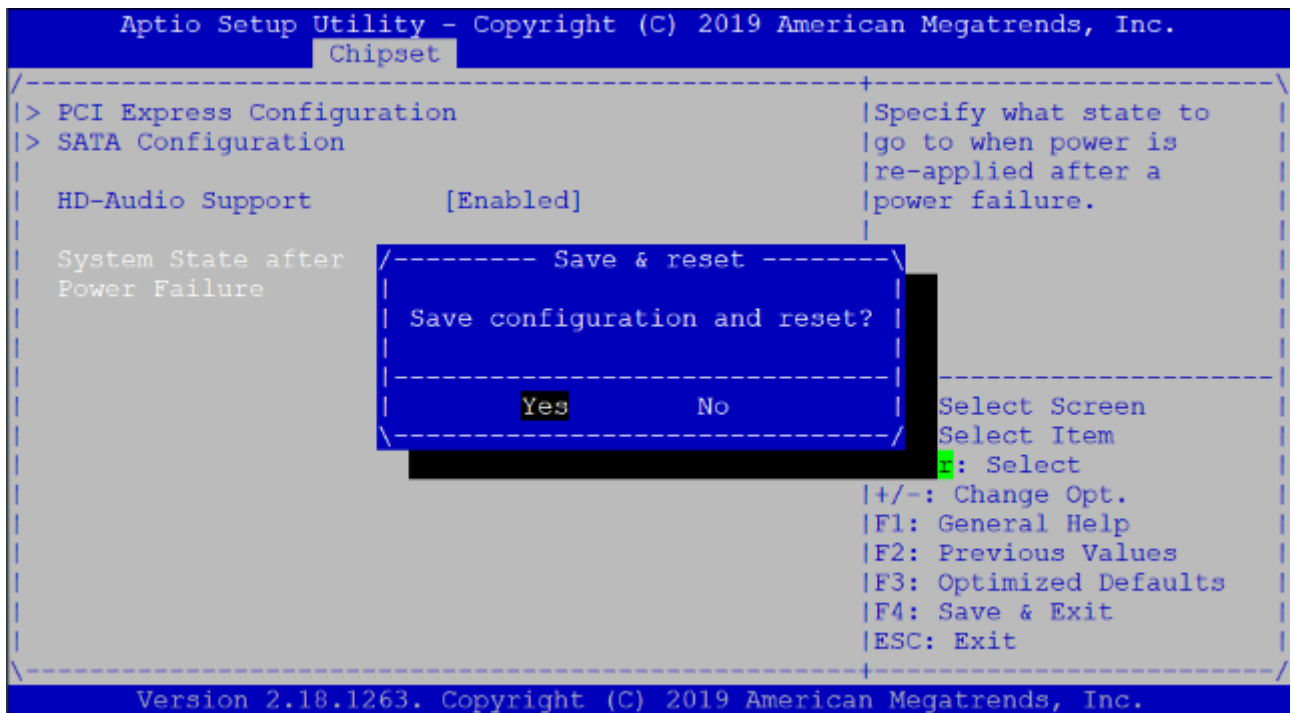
Aptio Setup Utility - Copyright (C) 2019 American Megatrends, Inc.
Chipset

> PCI Express Configuration
> SATA Configuration

HD-Audio Support [Enabled]

System State after
Power Failure

Specify what state to go to when power is re-applied after a power failure.

Save & reset

Save configuration and reset?

Yes No

Select Screen
Select Item
r: Select
+/-: Change Opt.
F1: General Help
F2: Previous Values
F3: Optimized Defaults
F4: Save & Exit
ESC: Exit

Version 2.18.1263. Copyright (C) 2019 American Megatrends, Inc.